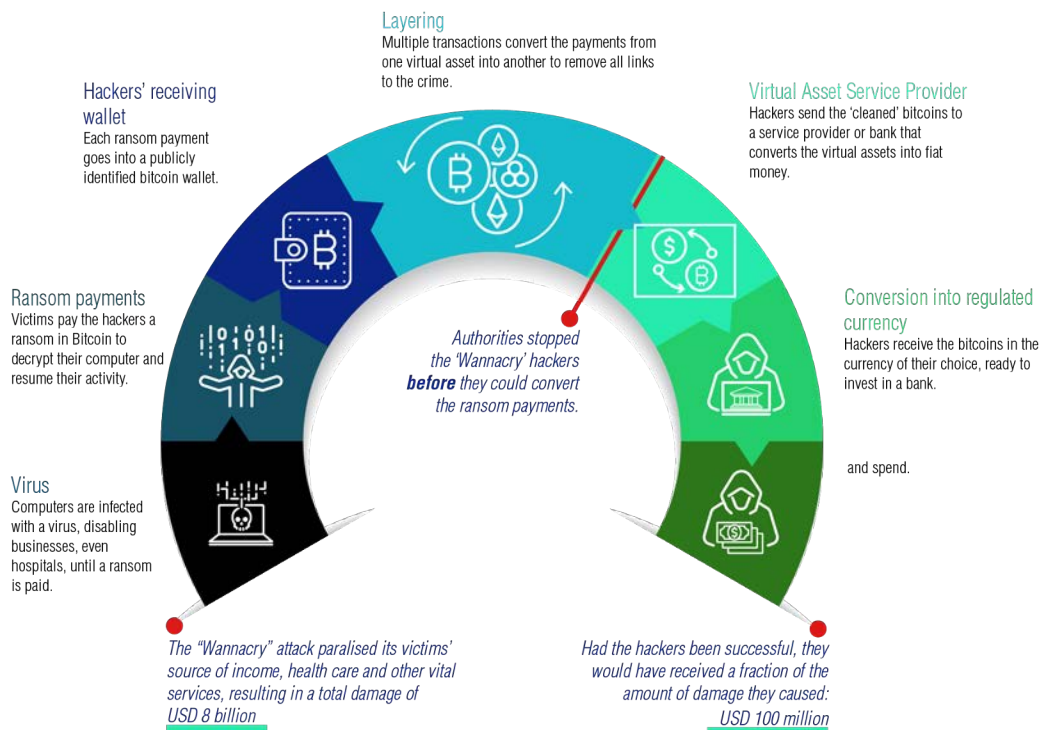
Layering
Multiple transactions convert the payments from one virtual asset into another to remove all links to the crime.

Hackers' receiving wallet
Each ransom payment goes into a publicly identified bitcoin wallet.

Virtual Asset Service Provider
Hackers send the 'cleaned' bitcoins to a service provider or bank that converts the virtual assets into fiat money.

Ransom payments
Victims pay the hackers a ransom in Bitcoin to decrypt their computer and resume their activity.

Conversion into regulated currency
Hackers receive the bitcoins in the currency of their choice, ready to invest in a bank.

Authorities stopped the 'Wannacry' hackers **before** they could convert the ransom payments.

and spend.

Virus
Computers are infected with a virus, disabling businesses, even hospitals, until a ransom is paid.

The "Wannacry" attack paralised its victims' source of income, health care and other vital services, resulting in a total damage of USD 8 billion

Had the hackers been successful, they would have received a fraction of the amount of damage they caused: USD 100 million